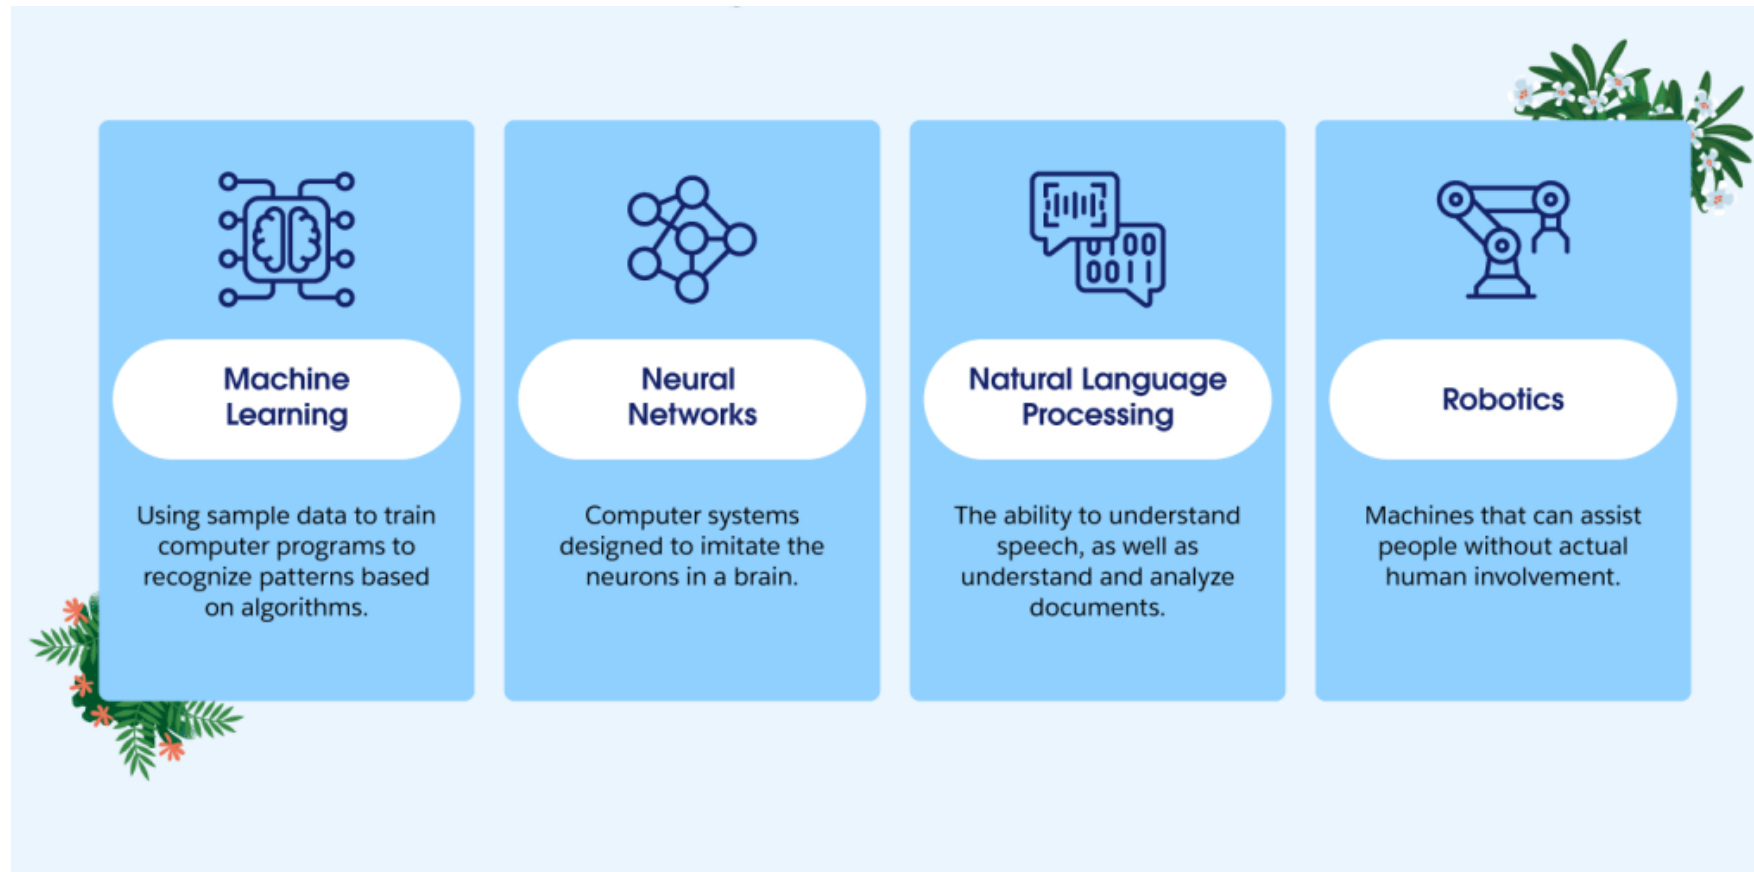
Machine Learning

Using sample data to train computer programs to recognize patterns based on algorithms.

Neural Networks

Computer systems designed to imitate the neurons in a brain.

0100
0011

Natural Language Processing

The ability to understand speech, as well as understand and analyze documents.

Robotics

Machines that can assist people without actual human involvement.